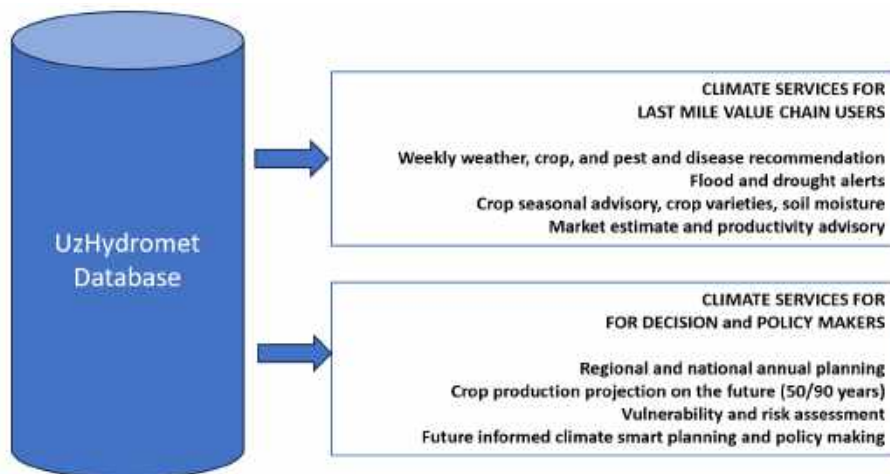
UzHydromet Database

CLIMATE SERVICES FOR LAST MILE VALUE CHAIN USERS

Weekly weather, crop, and pest and disease recommendation
Flood and drought alerts
Crop seasonal advisory, crop varieties, soil moisture
Market estimate and productivity advisory

CLIMATE SERVICES FOR FOR DECISION and POLICY MAKERS

Regional and national annual planning
Crop production projection on the future (50/90 years)
Vulnerability and risk assessment
Future informed climate smart planning and policy making